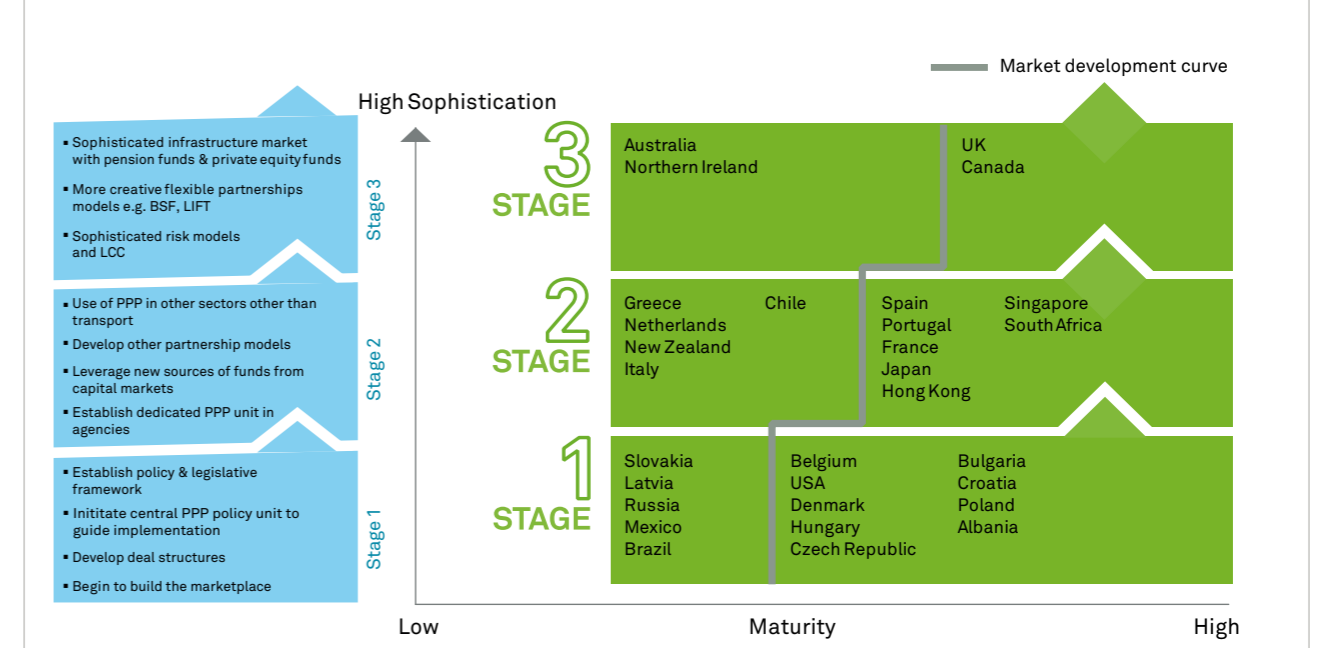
Market development curve

High Sophistication

- Sophisticated infrastructure market with pension funds & private equity funds
- More creative flexible partnerships models e.g. BSF, LIFT
- Sophisticated risk models and LCC

Stage 3

- Use of PPP in other sectors other than transport
- Develop other partnership models
- Leverage new sources of funds from capital markets
- Establish dedicated PPP unit in agencies

Stage 2

- Establish policy & legislative framework
- Inititate central PPP policy unit to guide implementation
- Develop deal structures
- Begin to build the marketplace

Stage 1

3 STAGE

Australia
Northern Ireland

UK
Canada

2 STAGE

Greece
Netherlands
New Zealand
Italy

Chile

Spain
Portugal
France
Japan
Hong Kong

Singapore
South Africa

1 STAGE

Slovakia
Latvia
Russia
Mexico
Brazil

Belgium
USA
Denmark
Hungary
Czech Republic

Bulgaria
Croatia
Poland
Albania

Low

Maturity

High